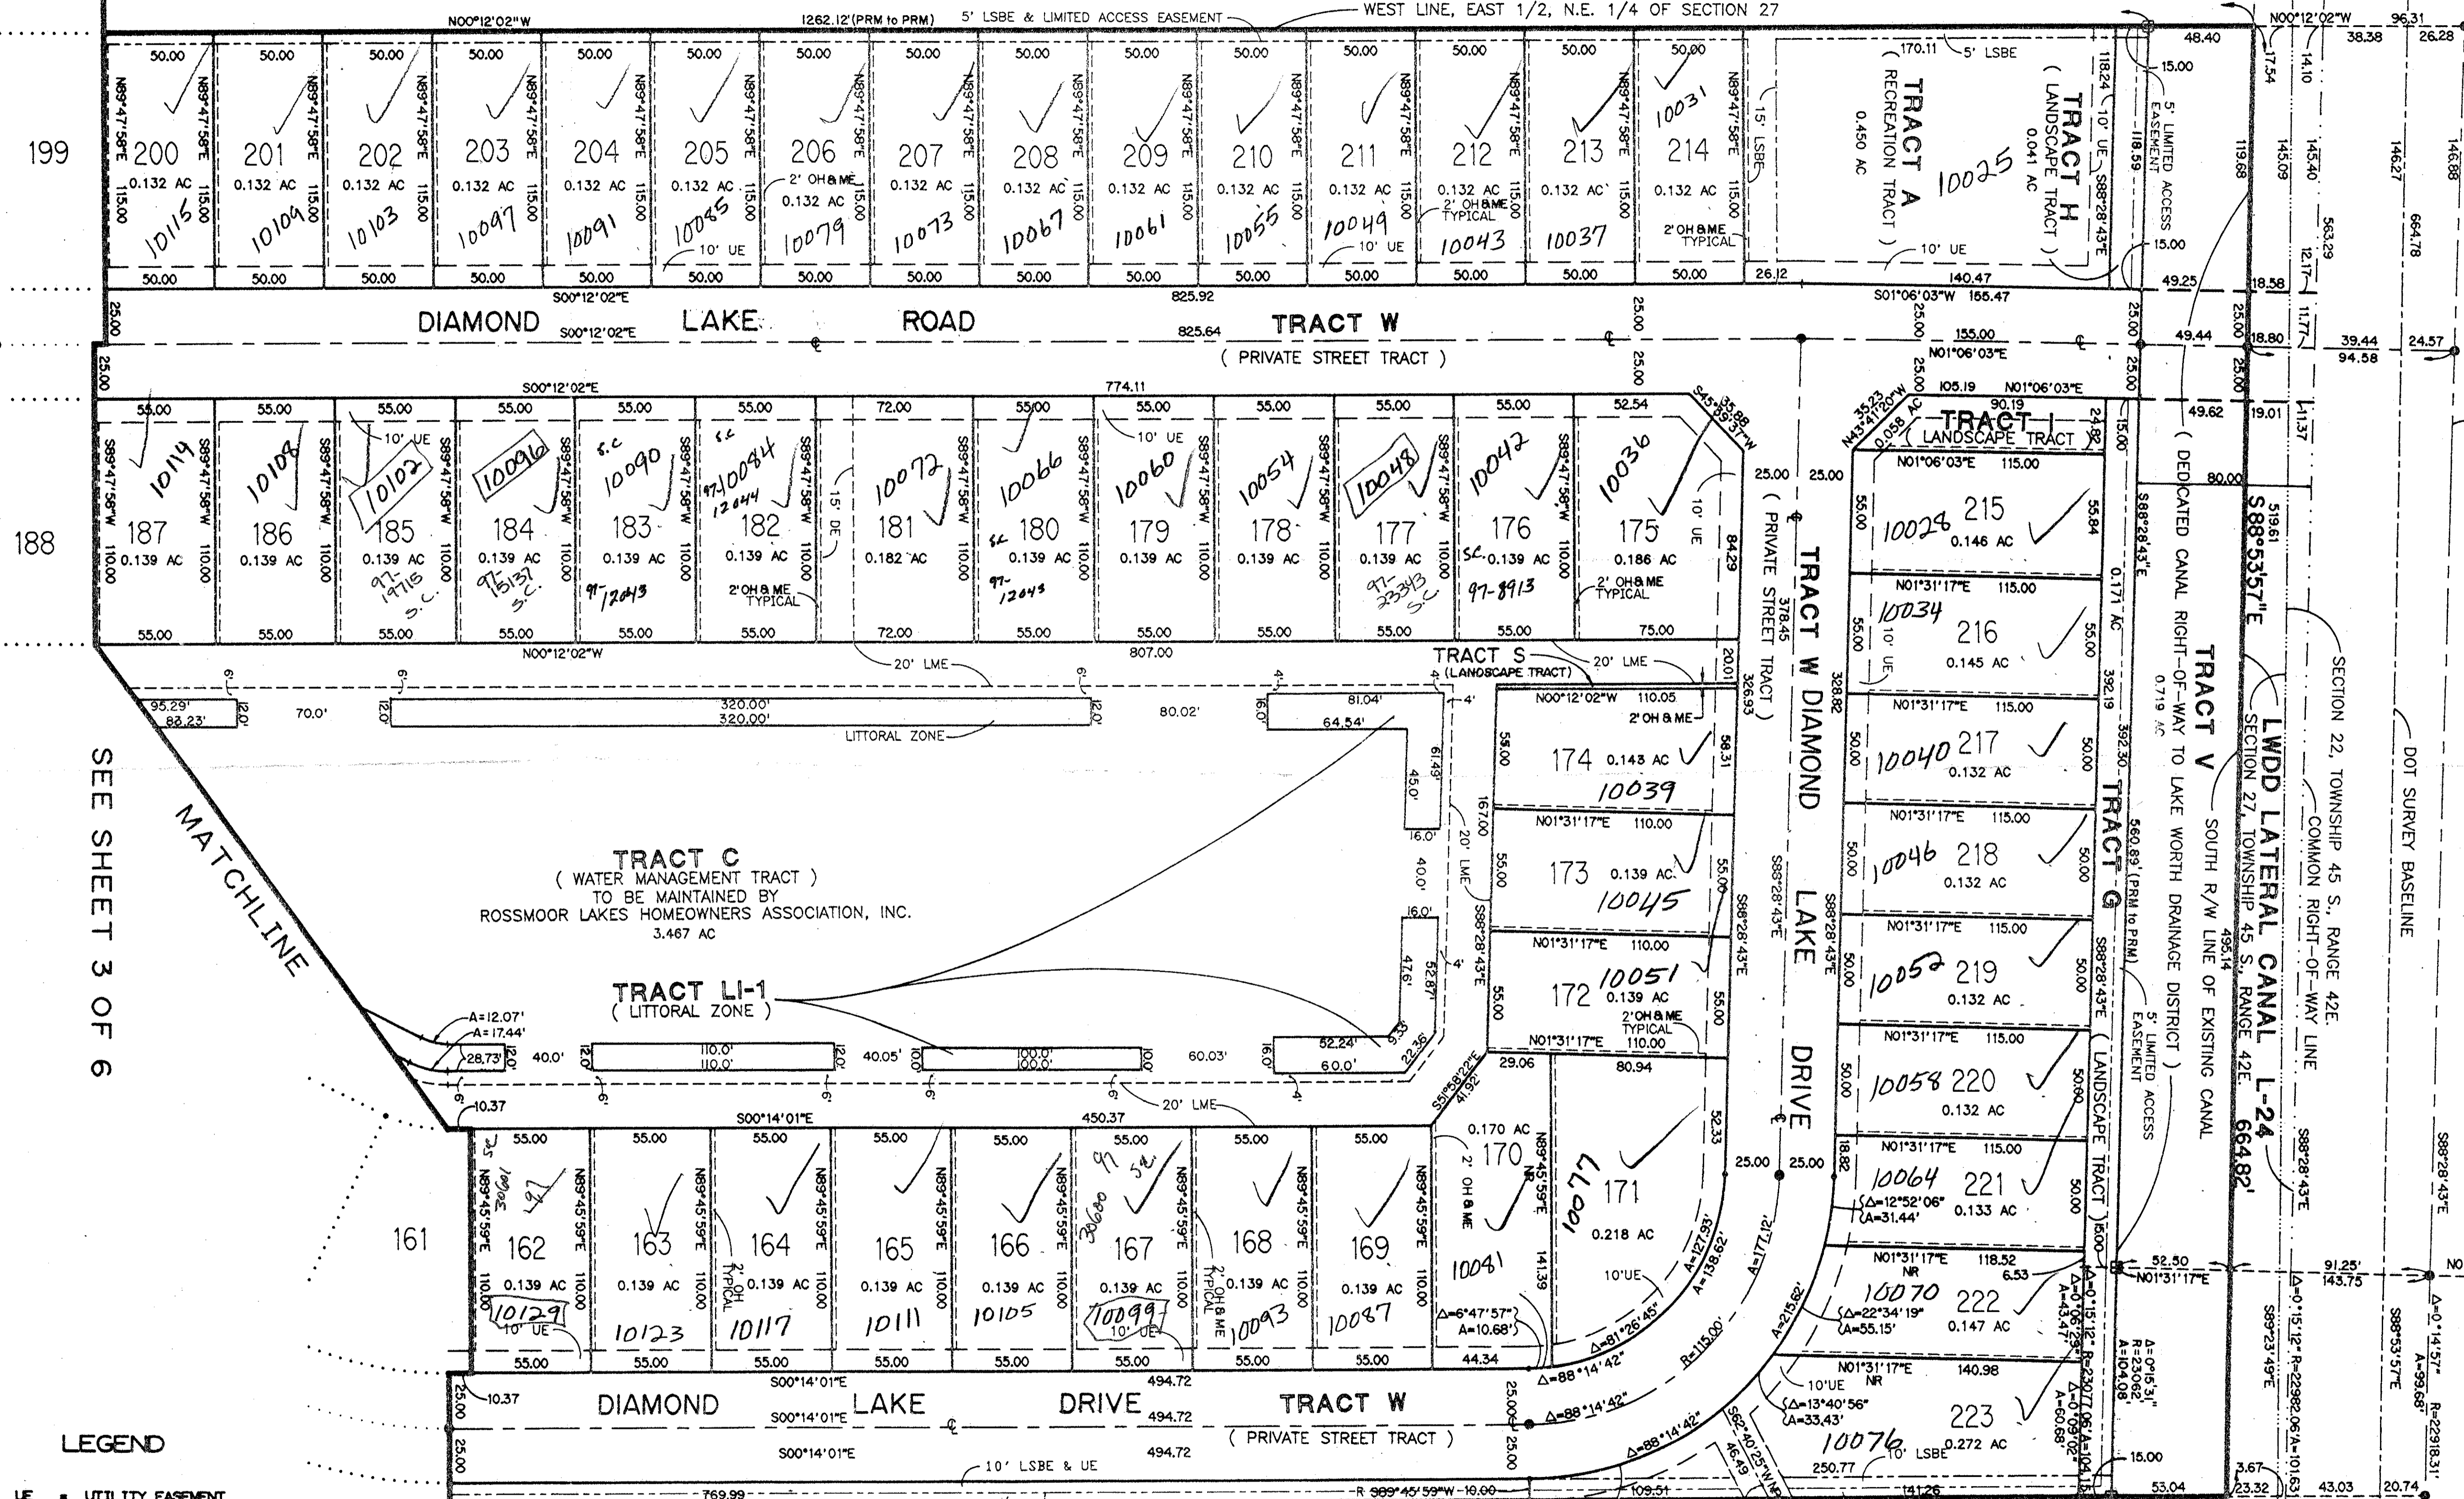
N00°12'02"W 1262.12'(PRM to PRM) 5' LSBE & LIMITED ACCESS EASEMENT WEST LINE, EAST 1/2, N.E. 1/4 OF SECTION 27

N00°12'02"W 96.31 38.38 26.28

199

200 0.132 AC 10115
201 0.132 AC 10109
202 0.132 AC 10103
203 0.132 AC 10097
204 0.132 AC 10091
205 0.132 AC 10085
206 2' OH & ME 0.132 AC 10079
207 0.132 AC 10073
208 0.132 AC 10067
209 0.132 AC 10061
210 0.132 AC 10055
211 0.132 AC 10049
212 0.132 AC 2' OH & ME TYPICAL 10043
213 0.132 AC 10037
214 0.132 AC 10031 2' OH & ME TYPICAL

50.00 N89°47'58"E 115.00 10' UE 15' LSBE 26.12

TRACT A (RECREATION TRACT) 0.450 AC 10025 170.11 5' LSBE 10' UE 140.47

TRACT H (LANDSCAPE TRACT) 0.041 AC 18.24 10' UE S88°28'43"E 118.59

5' LIMITED ACCESS EASEMENT 48.40 15.00 15.00 49.25 17.54 14.10 119.68 145.09 145.40 146.27 146.88 563.29 664.78 12.17 18.58

DIAMOND LAKE ROAD S00°12'02"E 825.92 825.64 TRACT W (PRIVATE STREET TRACT) S01°06'03"W 155.47 155.00 N01°06'03"E 25.00 49.44 18.80 11.77 39.44 94.58 24.57

S00°12'02"E 774.11 105.19 N01°06'03"E 90.19 49.62 19.01 11.37

188

187 0.139 AC 10114
186 0.139 AC 10108
185 0.139 AC 10102 97-19715 S.C. 10' UE
184 0.139 AC 10096 97-15137 S.C.
183 0.139 AC S.C 10090 97-12043
182 0.139 AC S.C 97-10084 12044 2' OH & ME TYPICAL 15' DE
181 0.182 AC 10072 72.00
180 0.139 AC 10066 SC 97-12043
179 0.139 AC 10060 10' UE
178 0.139 AC 10054
177 0.139 AC 10048 97-23343 SC
176 0.139 AC SC 10042 97-8913
175 0.186 AC 10036 2' OH & ME TYPICAL 10' UE 52.54 75.00 84.29
S45°59'37"W 35.88

55.00 S89°47'58"W 110.00 N00°12'02"W 807.00

TRACT S (LANDSCAPE TRACT) 20' LME 20.01

25.00 25.00 TRACT W DIAMOND LAKE DRIVE (PRIVATE STREET TRACT) 378.45 326.93 328.82 S88°28'43"E

TRACT I (LANDSCAPE TRACT) N43°41'20"W 35.23 0.058 AC 24.82 15.00 80.00

215 0.146 AC 10028 N01°06'03"E 115.00 55.84
216 0.145 AC 10034 N01°31'17"E 115.00 10' UE
217 0.132 AC 10040
218 0.132 AC 10046
219 0.132 AC 10052
220 0.132 AC 10058
221 0.133 AC 10064 Δ=12°52'06" A=31.44'
222 0.147 AC 10070 NR 118.52 6.53 Δ=22°34'19" A=55.15'
223 0.272 AC 10076 N01°31'17"E NR 140.98 10'UE Δ=13°40'56" A=33.43' 10' LSBE 250.77

TRACT G (LANDSCAPE TRACT) 0.171 AC 392.19 392.30 S88°28'43"E 560.89'(PRM to PRM) 5' LIMITED ACCESS EASEMENT

TRACT V (DEDICATED CANAL RIGHT-OF-WAY TO LAKE WORTH DRAINAGE DISTRICT) 0.719 AC SOUTH R/W LINE OF EXISTING CANAL 495.14

LWDD LATERAL CANAL L-24 SECTION 27, TOWNSHIP 45 S., RANGE 42E. S88°53'57"E 519.61 664.82'

SECTION 22, TOWNSHIP 45 S., RANGE 42E. COMMON RIGHT-OF-WAY LINE DOT SURVEY BASELINE S88°28'43"E

95.29' 88.23' 12.0' 70.0' 320.00' 320.00' 12.0' 80.02' 16.0' 81.04' 64.54' 61.49' 45.0' 16.0' 40.0' 16.0' 47.6' 52.87' 4' 6' LITTORAL ZONE 20' LME 167.00

174 0.143 AC 10039 N00°12'02"W 110.05 2' OH & ME 58.31
173 0.139 AC 10045 N01°31'17"E 110.00
172 0.139 AC 10051 2' OH & ME TYPICAL N01°31'17"E 110.00

SEE SHEET 3 OF 6 MATCHLINE

TRACT C (WATER MANAGEMENT TRACT TO BE MAINTAINED BY ROSSMOOR LAKES HOMEOWNERS ASSOCIATION, INC. 3.467 AC

TRACT LI-1 (LITTORAL ZONE)

A=12.07' A=17.44' 28.73' 12.0' 40.0' 110.0' 110.0' 40.05' 100.0' 100.0' 60.03' 52.24' 60.0' 9.38 22.36 10.37 20' LME S51°58'22"E 41.92

S00°14'01"E 450.37

161

162 0.139 AC SC 10129 97-19908 10' UE
163 0.139 AC 10123
164 0.139 AC 10117 2' OH TYPICAL
165 0.139 AC 10111
166 0.139 AC 10105
167 0.139 AC 10099 97-30680 SC 10' UE
168 0.139 AC 10093 2' OH & ME TYPICAL
169 0.139 AC 10087
170 0.170 AC 10081 NR 2' OH & ME Δ=6°47'57" A=10.68'
171 0.218 AC 10075 10'UE 29.06 80.94 141.39 N89°45'59"E 52.33

55.00 N89°45'59"E 110.00 44.34

Δ=81°26'45" A=127.93' A=138.62' R=115.00' A=177.12' A=215.62' Δ=88°14'42"

DIAMOND LAKE DRIVE TRACT W (PRIVATE STREET TRACT) S00°14'01"E 494.72 10.37 25.00 10' LSBE & UE 769.99 R S89°45'59"W 10.00 109.51 141.26 S62°40'25"W 46.49

52.50 N01°31'17"E 15.00 53.04 3.67 23.32 43.03 20.74 91.25' 143.75 Δ=0°15'12" R=22982.06' A=101.63 Δ=0°14'57" A=99.68' R=22918.31' S89°23'49"E S88°53'57"E Δ=0°15'31" R=23062 A=104.08 Δ=0°15'12" R=23077.06' A=104 Δ=0°06'28" A=43.47' Δ=0°09'02" A=60.68

LEGEND

UE = UTILITY EASEMENT